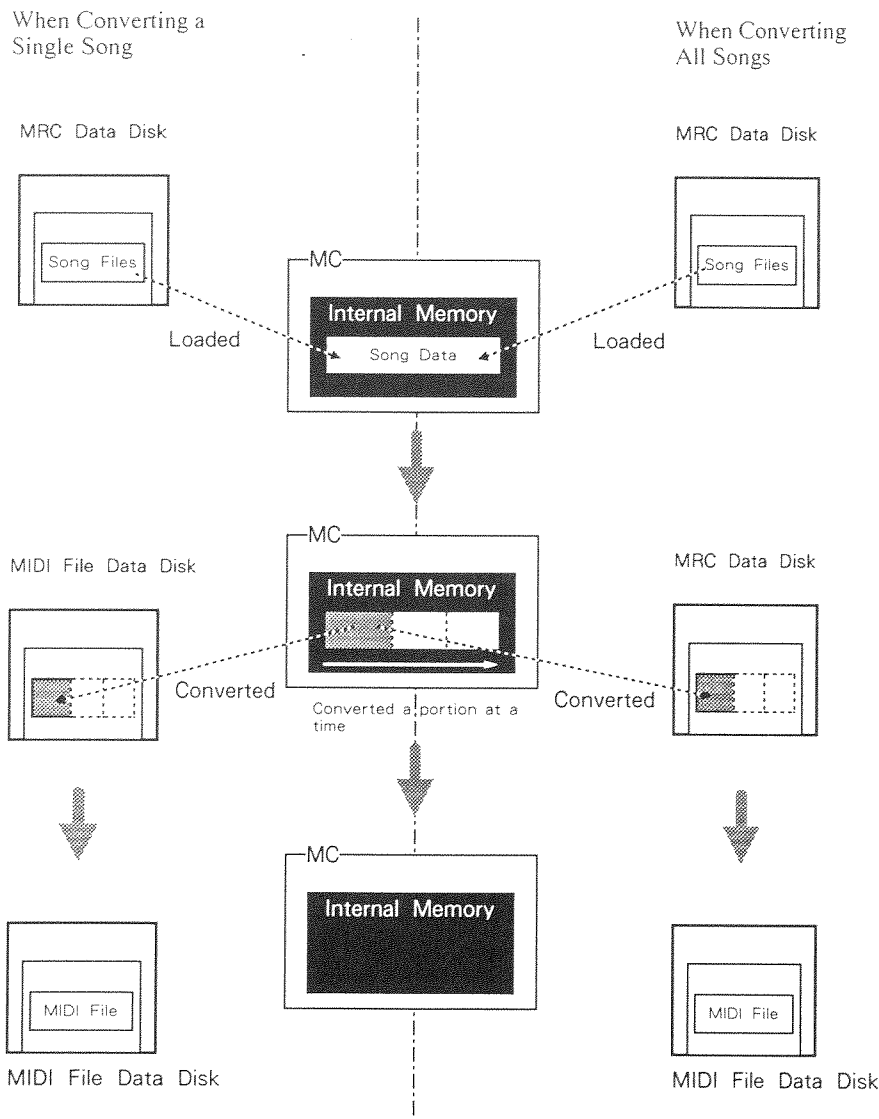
When Converting a Single Song

When Converting All Songs

MRC Data Disk

Song Files

MC

Internal Memory

Song Data

Loaded

MRC Data Disk

Song Files

Loaded

MIDI File Data Disk

MC

Internal Memory

Converted

Converted a portion at a time

MRC Data Disk

Converted

MC

Internal Memory

MIDI File

MIDI File Data Disk

MIDI File

MIDI File Data Disk